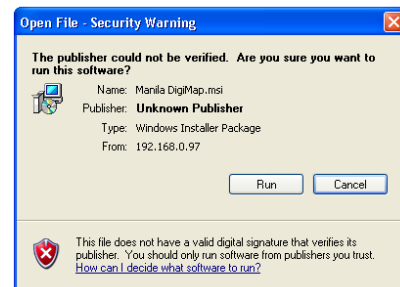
Open File - Security Warning

The publisher could not be verified. Are you sure you want to run this software?

Name: Manila DigiMap.msi
Publisher: Unknown Publisher
Type: Windows Installer Package
From: 192.168.0.97

Run Cancel

This file does not have a valid digital signature that verifies its publisher. You should only run software from publishers you trust. How can I decide what software to run?